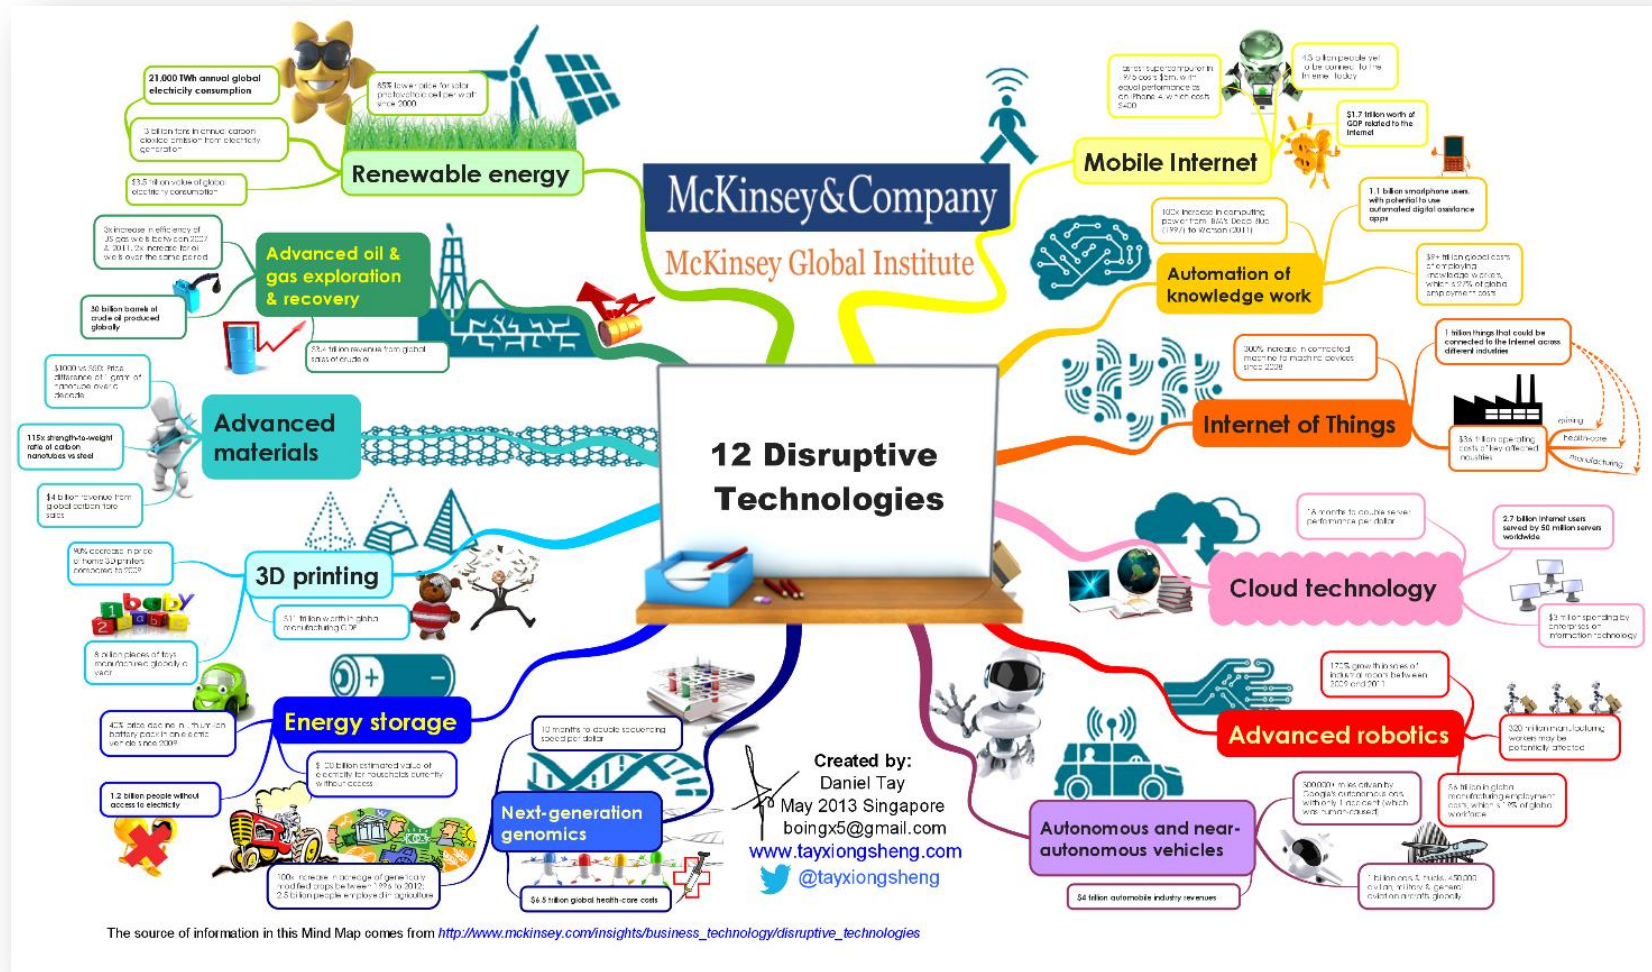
McKinsey&Company
McKinsey Global Institute

12 Disruptive Technologies

Renewable energy
21,000 TWh annual global electricity consumption
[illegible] billion tons in annual carbon dioxide emission from electricity generation
$3.5 trillion value of global electricity consumption
85% lower price for solar photovoltaic cell per watt since 2000

Advanced oil & gas exploration & recovery
3x increase in efficiency of US gas wells between 2007 & 2011, 2x increase for oil wells over the same period
30 billion barrels of crude oil produced globally
$3.4 trillion revenue from global sales of crude oil

Advanced materials
$1000 vs $50: Price difference of 1 gram of nanotubes over a decade
115x strength-to-weight ratio of carbon nanotubes vs steel
$4 billion revenue from global carbon fibre sales

3D printing
90% decrease in price of home 3D printers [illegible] 2009
$11 trillion worth in global manufacturing GDP
8 billion pieces of toys manufactured globally a year

Energy storage
40% price decline in lithium-ion battery pack in an electric vehicle since 2009
1.2 billion people without access to electricity
$ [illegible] billion estimated value of electricity for households currently without access

Next-generation genomics
10 months to double sequencing speed per dollar
100x increase in acreage of genetically modified crops between 1996 to 2012; 2.5 billion people employed in agriculture
$6.5 trillion global health-care costs

Mobile Internet
Fastest supercomputer in 1975 cost $5 million with equal performance as an iPhone 4 which costs $400
4.3 billion people yet to be connected to the Internet today
$1.7 trillion worth of GDP related to the Internet

Automation of knowledge work
100x increase in computing power from IBM's Deep Blue (1997) to Watson (2011)
1.1 billion smartphone users with potential to use automated digital assistance apps
$9+ trillion global costs of employing knowledge workers, which is 27% of global employment costs

Internet of Things
300% increase in connected machine to machine devices since 2008
1 trillion things that could be connected to the Internet across different industries
$36 trillion operating costs of key affected industries
mining
healthcare
manufacturing

Cloud technology
18 months to double server performance per dollar
2.7 billion Internet users served by 50 million servers worldwide
$3 trillion spending by enterprises on information technology

Advanced robotics
170% growth in sales of industrial robots between 2009 and 2011
320 million manufacturing workers may be potentially affected
$6 trillion in global manufacturing employment costs, which is 19% of global workforce

Autonomous and near-autonomous vehicles
300000+ miles driven by Google's autonomous cars with only 1 accident (which was human-caused)
1 billion cars & trucks, 450,000 civilian, military & general aviation aircraft globally
$4 trillion automobile industry revenues

Created by:
Daniel Tay
May 2013 Singapore
boingx5@gmail.com
www.tayxiongsheng.com
@tayxiongsheng

The source of information in this Mind Map comes from http://www.mckinsey.com/insights/business_technology/disruptive_technologies